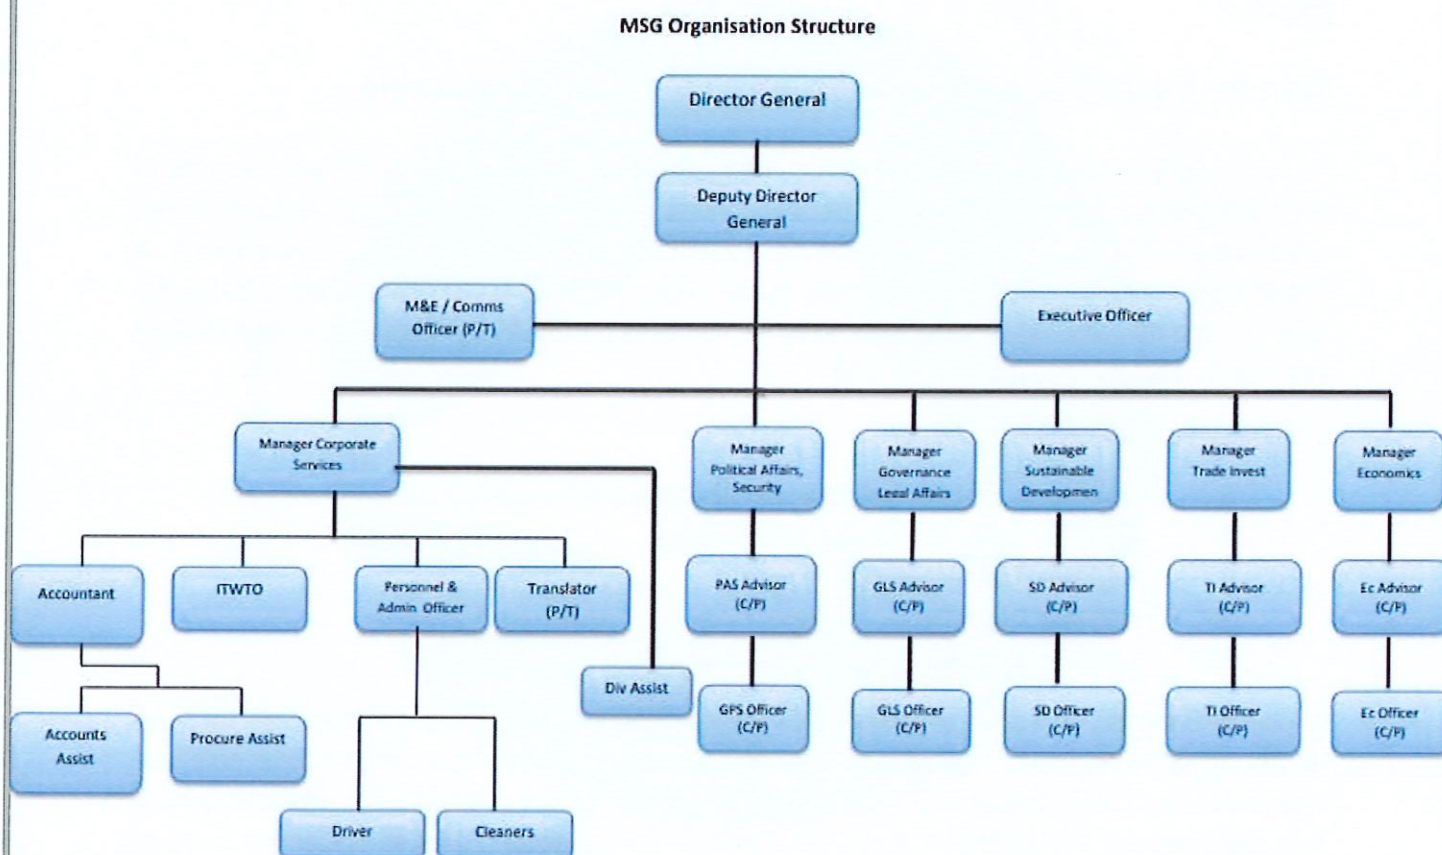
MSG Organisation Structure

Director General

Deputy Director General

M&E / Comms Officer (P/T)

Executive Officer

Manager Corporate Services

Manager Political Affairs, Security

Manager Governance Legal Affairs

Manager Sustainable Developmen

Manager Trade Invest

Manager Economics

Accountant

ITWTO

Personnel & Admin Officer

Translator (P/T)

PAS Advisor (C/P)

GLS Advisor (C/P)

SD Advisor (C/P)

TI Advisor (C/P)

Ec Advisor (C/P)

Div Assist

GPS Officer (C/P)

GLS Officer (C/P)

SD Officer (C/P)

TI Officer (C/P)

Ec Officer (C/P)

Accounts Assist

Procure Assist

Driver

Cleaners